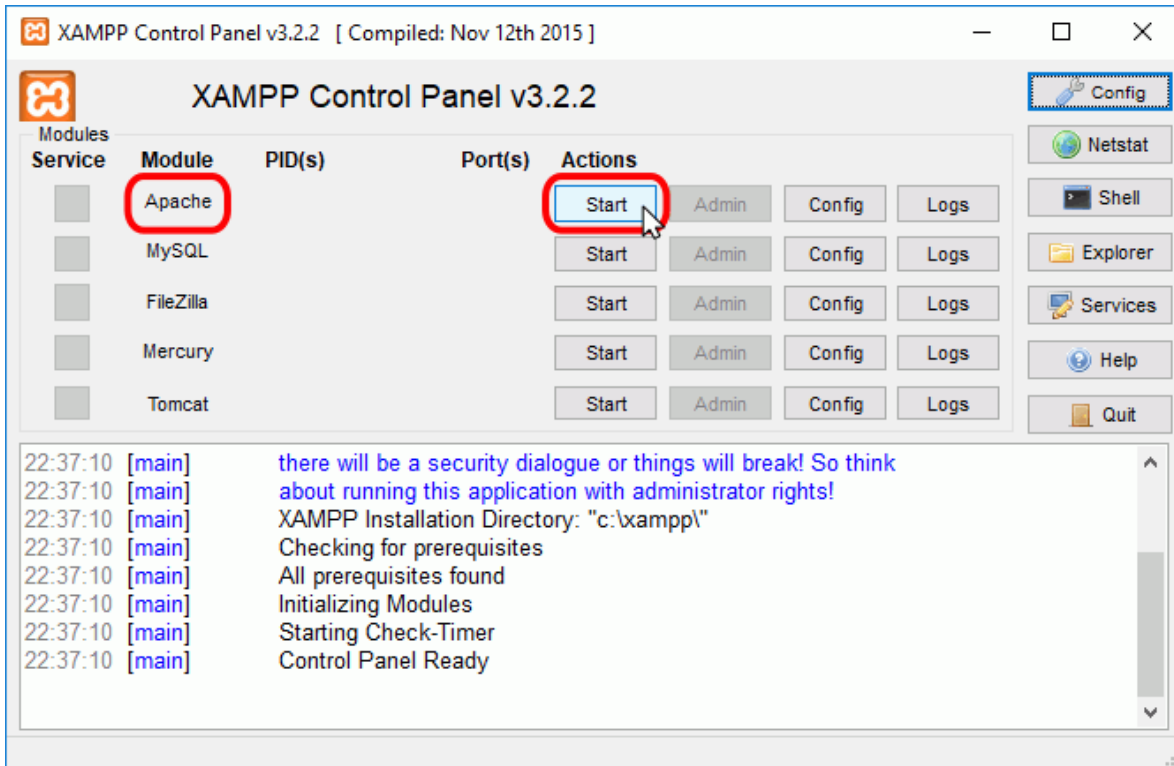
XAMPP Control Panel v3.2.2 [ Compiled: Nov 12th 2015 ]

XAMPP Control Panel v3.2.2

Config

Modules

| Service | Module | PID(s) | Port(s) | Actions | | | |
|---|---|---|---|---|---|---|---|
| | Apache | | | Start | Admin | Config | Logs |
| | MySQL | | | Start | Admin | Config | Logs |
| | FileZilla | | | Start | Admin | Config | Logs |
| | Mercury | | | Start | Admin | Config | Logs |
| | Tomcat | | | Start | Admin | Config | Logs |

Netstat
Shell
Explorer
Services
Help
Quit

22:37:10 [main] there will be a security dialogue or things will break! So think
22:37:10 [main] about running this application with administrator rights!
22:37:10 [main] XAMPP Installation Directory: "c:\xampp\"
22:37:10 [main] Checking for prerequisites
22:37:10 [main] All prerequisites found
22:37:10 [main] Initializing Modules
22:37:10 [main] Starting Check-Timer
22:37:10 [main] Control Panel Ready